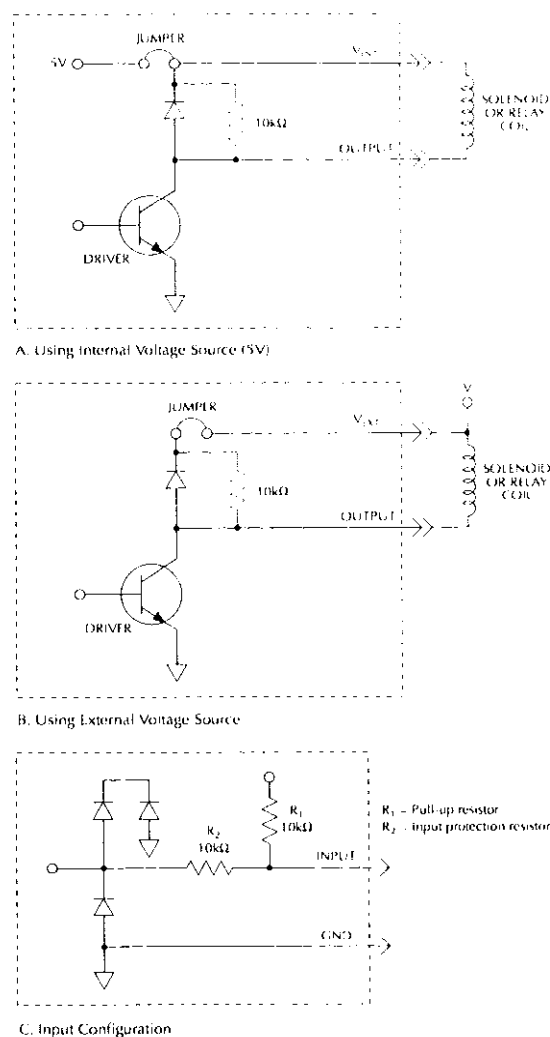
JUMPER

5V

$V_{EXT}$

SOLENOID OR RELAY COIL

10kΩ

OUTPUT

DRIVER

A. Using Internal Voltage Source (5V)

JUMPER

V

$V_{EXT}$

SOLENOID OR RELAY COIL

10kΩ

OUTPUT

DRIVER

B. Using External Voltage Source

$R_1$ 10kΩ

$R_2$ 10kΩ

INPUT

GND

$R_1$ = Pull-up resistor
$R_2$ = input protection resistor

C. Input Configuration